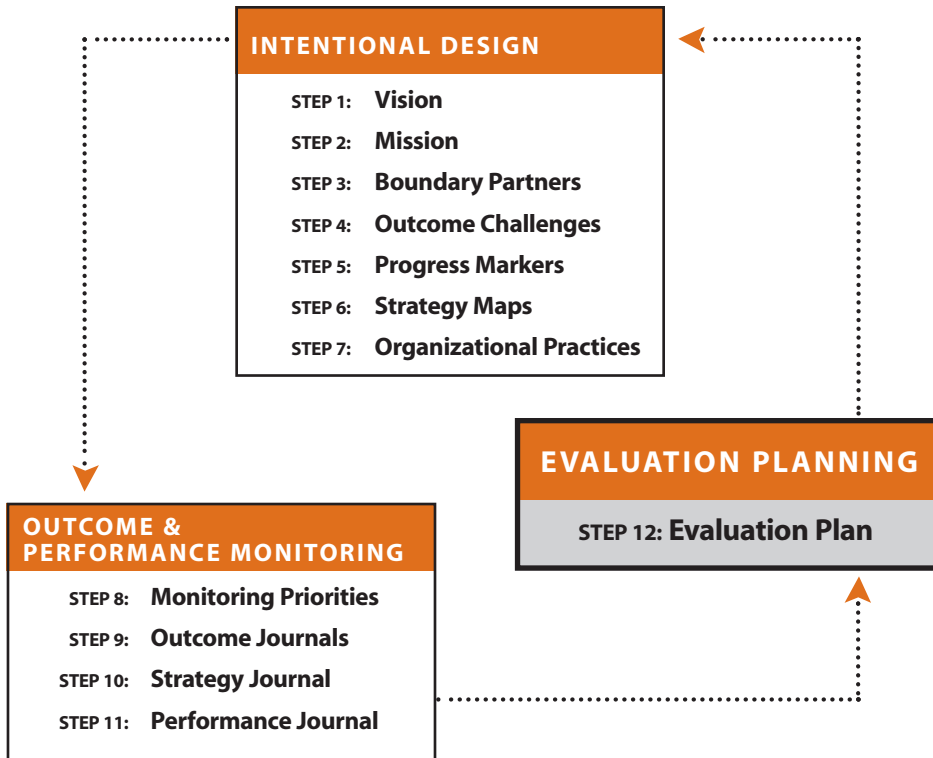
INTENTIONAL DESIGN

STEP 1: Vision
STEP 2: Mission
STEP 3: Boundary Partners
STEP 4: Outcome Challenges
STEP 5: Progress Markers
STEP 6: Strategy Maps
STEP 7: Organizational Practices

EVALUATION PLANNING

STEP 12: Evaluation Plan

OUTCOME & PERFORMANCE MONITORING

STEP 8: Monitoring Priorities
STEP 9: Outcome Journals
STEP 10: Strategy Journal
STEP 11: Performance Journal